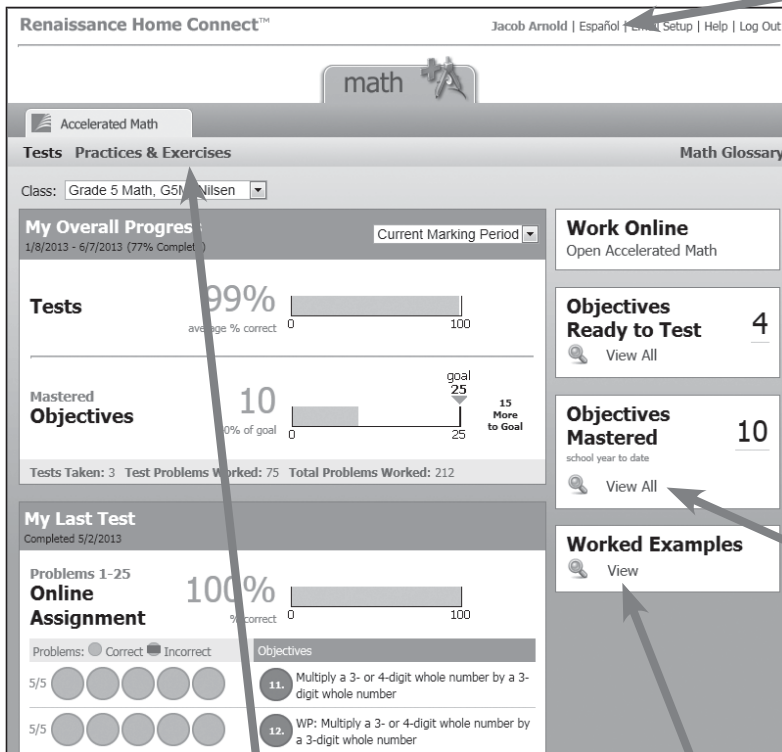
Renaissance Home Connect™

Jacob Arnold | Español | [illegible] | Setup | Help | Log Out

math

Accelerated Math

Tests Practices & Exercises

Math Glossary

Class: Grade 5 Math, G5M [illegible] Nilsen

My Overall Progre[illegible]
1/8/2013 - 6/7/2013 (77% Complet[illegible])

Current Marking Period

Tests
99%
av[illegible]age % correct
0
100

Mastered
Objectives
10
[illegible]0% of goal
goal
25
0
25
15 More to Goal

Tests Taken: 3 Test Problems W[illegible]rked: 75 Total Problems Worked: 212

Work Online
Open Accelerated Math

Objectives Ready to Test
4
View All

Objectives Mastered
10
school year to date
View All

Worked Examples
View

My Last Test
Completed 5/2/2013

Problems 1-25
Online Assignment
100%
% correct
0
100

Problems: Correct Incorrect

Objectives

5/5

11. Multiply a 3- or 4-digit whole number by a 3-digit whole number

5/5

12. WP: Multiply a 3- or 4-digit whole number by a 3-digit whole number